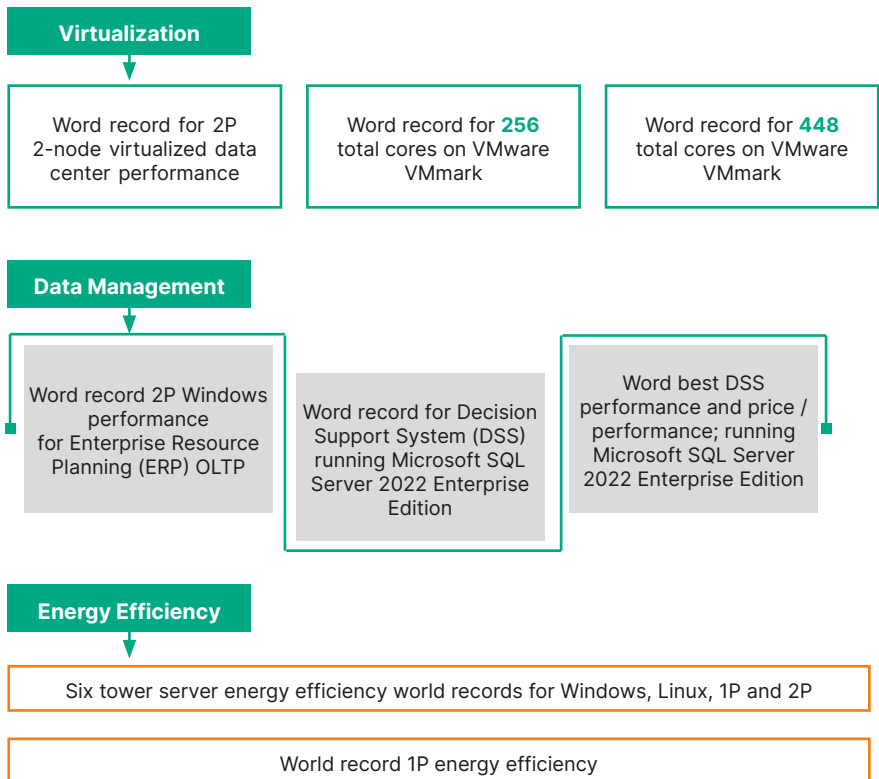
Virtualization

Word record for 2P 2-node virtualized data center performance

Word record for **256** total cores on VMware VMmark

Word record for **448** total cores on VMware VMmark

Data Management

Word record 2P Windows performance for Enterprise Resource Planning (ERP) OLTP

Word record for Decision Support System (DSS) running Microsoft SQL Server 2022 Enterprise Edition

Word best DSS performance and price / performance; running Microsoft SQL Server 2022 Enterprise Edition

Energy Efficiency

Six tower server energy efficiency world records for Windows, Linux, 1P and 2P

World record 1P energy efficiency